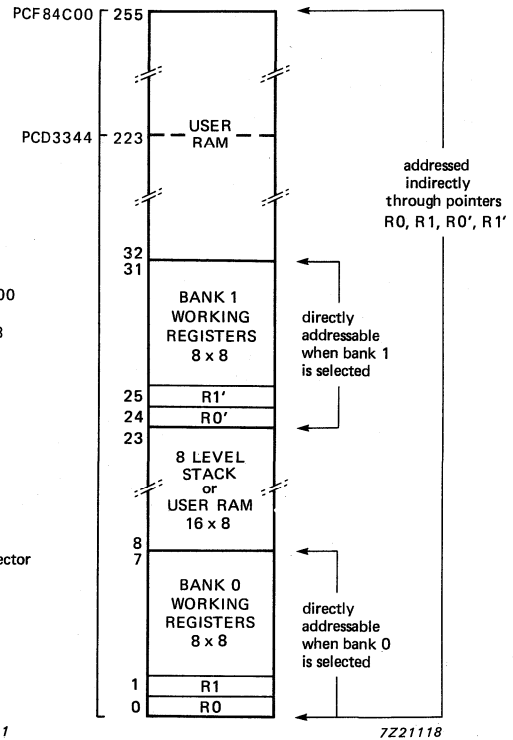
PCF84C00
255
PCD3344
223
USER RAM
addressed indirectly through pointers R0, R1, R0', R1'
32
31
BANK 1 WORKING REGISTERS 8 x 8
directly addressable when bank 1 is selected
25
R1'
24
R0'
23
8 LEVEL STACK or USER RAM 16 x 8
8
7
BANK 0 WORKING REGISTERS 8 x 8
directly addressable when bank 0 is selected
1
R1
0
R0
00
3
ector
1
7Z21118